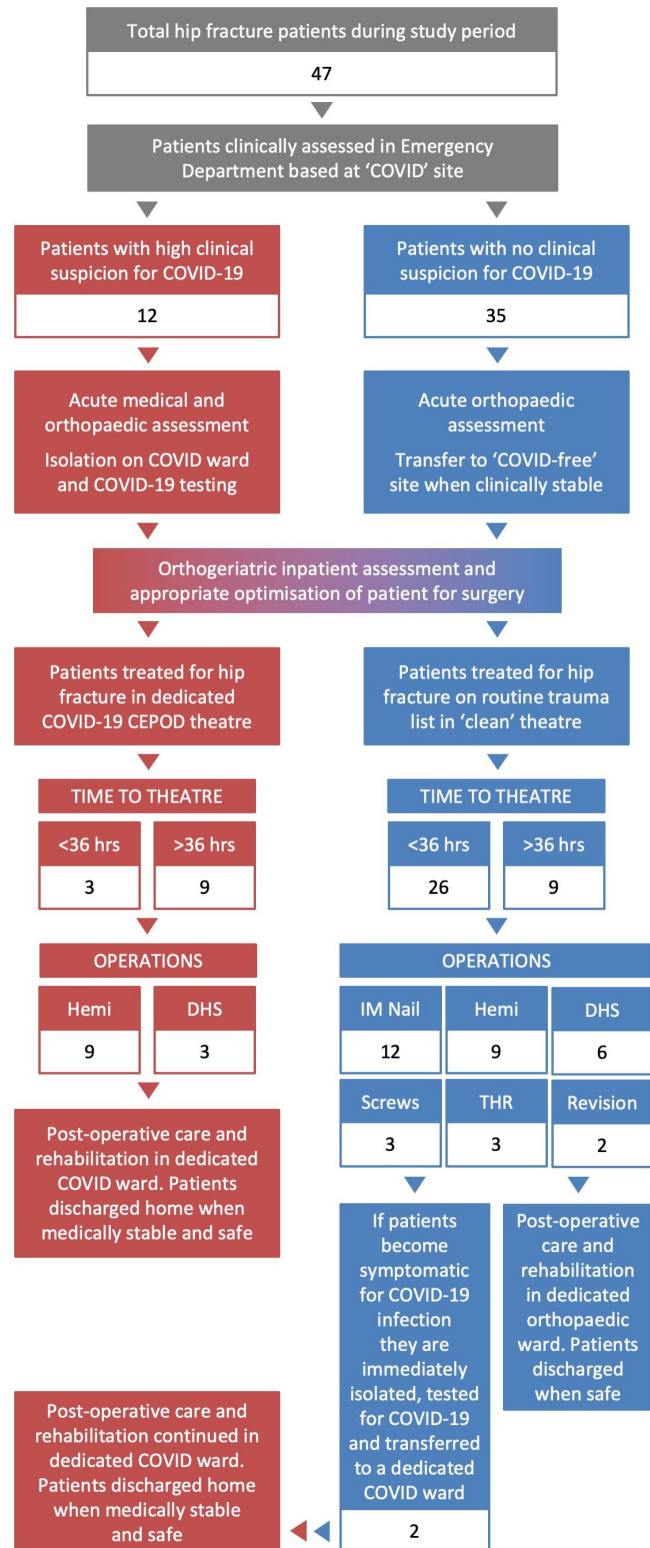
Total hip fracture patients during study period

47

Patients clinically assessed in Emergency Department based at 'COVID' site

Patients with high clinical suspicion for COVID-19

12

Acute medical and orthopaedic assessment

Isolation on COVID ward and COVID-19 testing

Patients with no clinical suspicion for COVID-19

35

Acute orthopaedic assessment

Transfer to 'COVID-free' site when clinically stable

Orthogeriatric inpatient assessment and appropriate optimisation of patient for surgery

Patients treated for hip fracture in dedicated COVID-19 CEPOD theatre

TIME TO THEATRE

| <36 hrs | >36 hrs |
|---|---|
| 3 | 9 |

OPERATIONS

| Hemi | DHS |
|---|---|
| 9 | 3 |

Post-operative care and rehabilitation in dedicated COVID ward. Patients discharged home when medically stable and safe

Patients treated for hip fracture on routine trauma list in 'clean' theatre

TIME TO THEATRE

| <36 hrs | >36 hrs |
|---|---|
| 26 | 9 |

OPERATIONS

| IM Nail | Hemi | DHS |
|---|---|---|
| 12 | 9 | 6 |
| Screws | THR | Revision |
| 3 | 3 | 2 |

If patients become symptomatic for COVID-19 infection they are immediately isolated, tested for COVID-19 and transferred to a dedicated COVID ward

2

Post-operative care and rehabilitation in dedicated orthopaedic ward. Patients discharged when safe

Post-operative care and rehabilitation continued in dedicated COVID ward. Patients discharged home when medically stable and safe